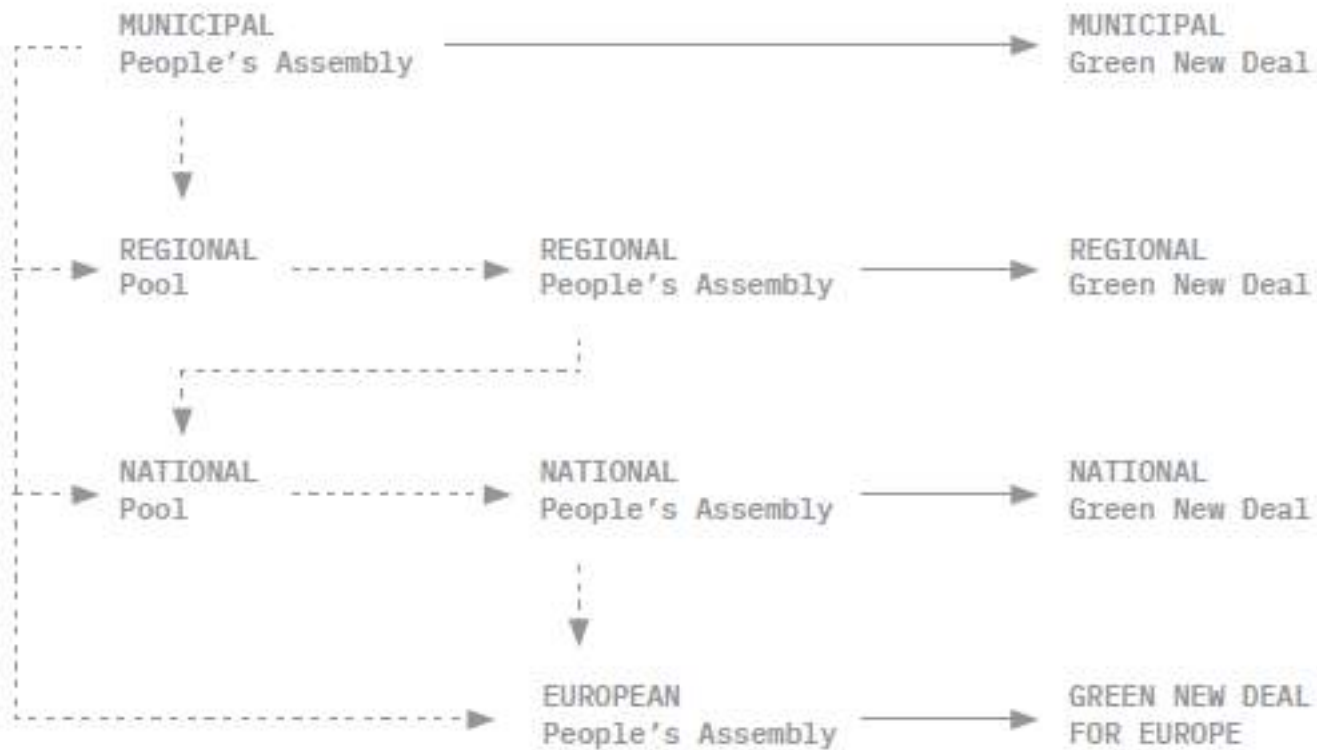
MUNICIPAL
People's Assembly

MUNICIPAL
Green New Deal

REGIONAL
Pool

REGIONAL
People's Assembly

REGIONAL
Green New Deal

NATIONAL
Pool

NATIONAL
People's Assembly

NATIONAL
Green New Deal

EUROPEAN
People's Assembly

GREEN NEW DEAL
FOR EUROPE